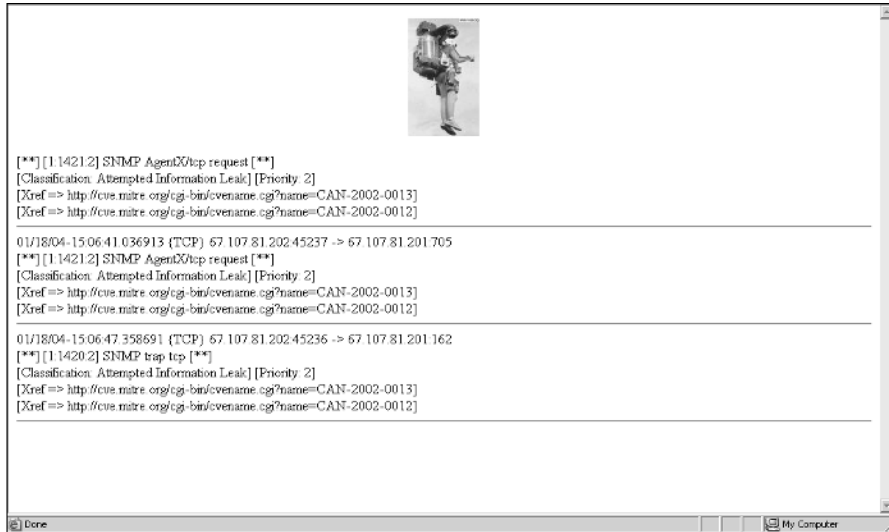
[**] [1:1421:2] SNMP AgentX/tcp request [**]
[Classification: Attempted Information Leak] [Priority: 2]
[Xref => http://cve.mitre.org/cgi-bin/cvename.cgi?name=CAN-2002-0013]
[Xref => http://cve.mitre.org/cgi-bin/cvename.cgi?name=CAN-2002-0012]

01/18/04-15:06:41.036913 (TCP) 67.107.81.202:45237 -> 67.107.81.201:705
[**] [1:1421:2] SNMP AgentX/tcp request [**]
[Classification: Attempted Information Leak] [Priority: 2]
[Xref => http://cve.mitre.org/cgi-bin/cvename.cgi?name=CAN-2002-0013]
[Xref => http://cve.mitre.org/cgi-bin/cvename.cgi?name=CAN-2002-0012]

01/18/04-15:06:47.358691 (TCP) 67.107.81.202:45236 -> 67.107.81.201:162
[**] [1:1420:2] SNMP trap tcp [**]
[Classification: Attempted Information Leak] [Priority: 2]
[Xref => http://cve.mitre.org/cgi-bin/cvename.cgi?name=CAN-2002-0013]
[Xref => http://cve.mitre.org/cgi-bin/cvename.cgi?name=CAN-2002-0012]

Done
My Computer